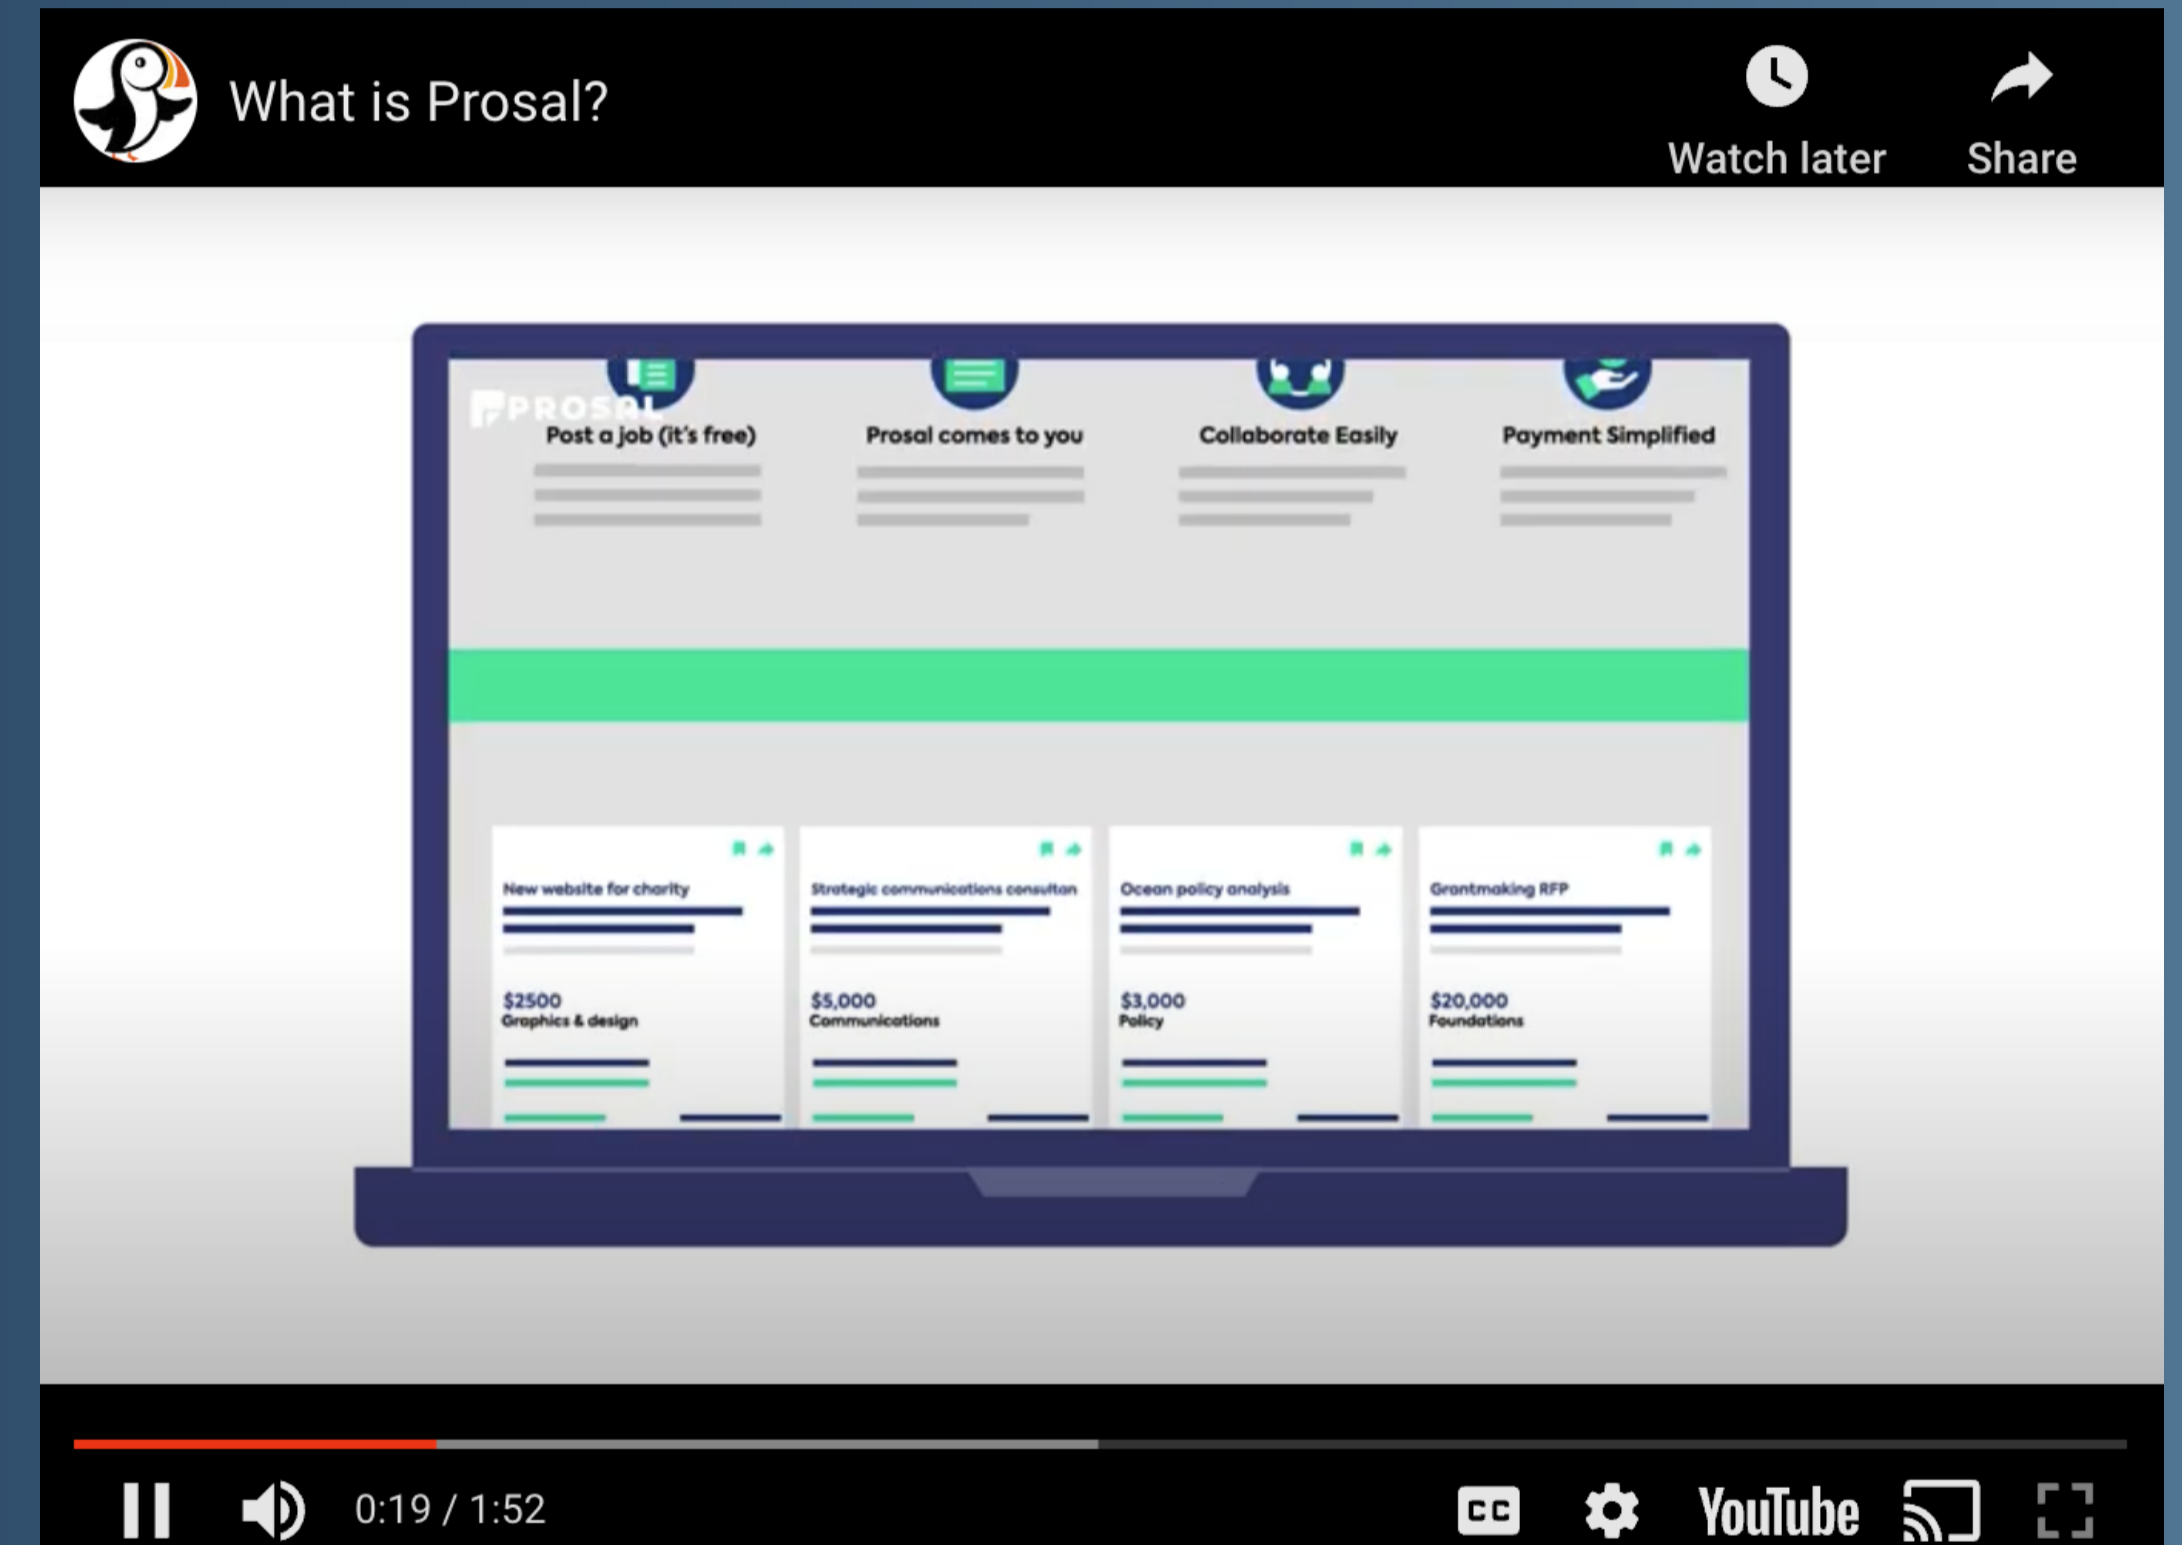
What is Prosal?

Watch later

Share

PROSAL

Post a job (it's free)

Prosal comes to you

Collaborate Easily

Payment Simplified

New website for charity

$2500
Graphics & design

Strategic communications consultan

$5,000
Communications

Ocean policy analysis

$3,000
Policy

Grantmaking RFP

$20,000
Foundations

0:19 / 1:52

CC

YouTube